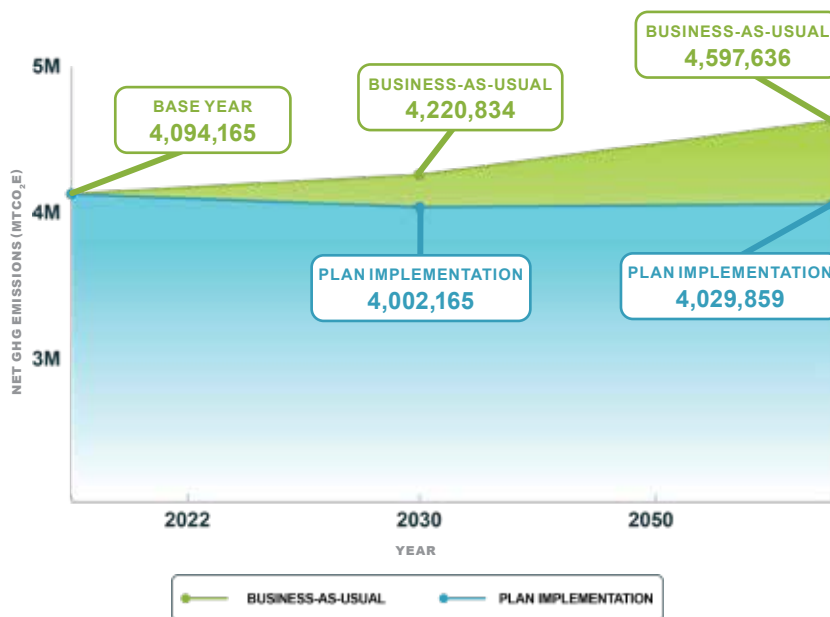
5M
4M
3M

NET GHG EMISSIONS (MTCO$_2$E)

BASE YEAR
4,094,165

BUSINESS-AS-USUAL
4,220,834

BUSINESS-AS-USUAL
4,597,636

PLAN IMPLEMENTATION
4,002,165

PLAN IMPLEMENTATION
4,029,859

2022
2030
2050

YEAR

BUSINESS-AS-USUAL
PLAN IMPLEMENTATION